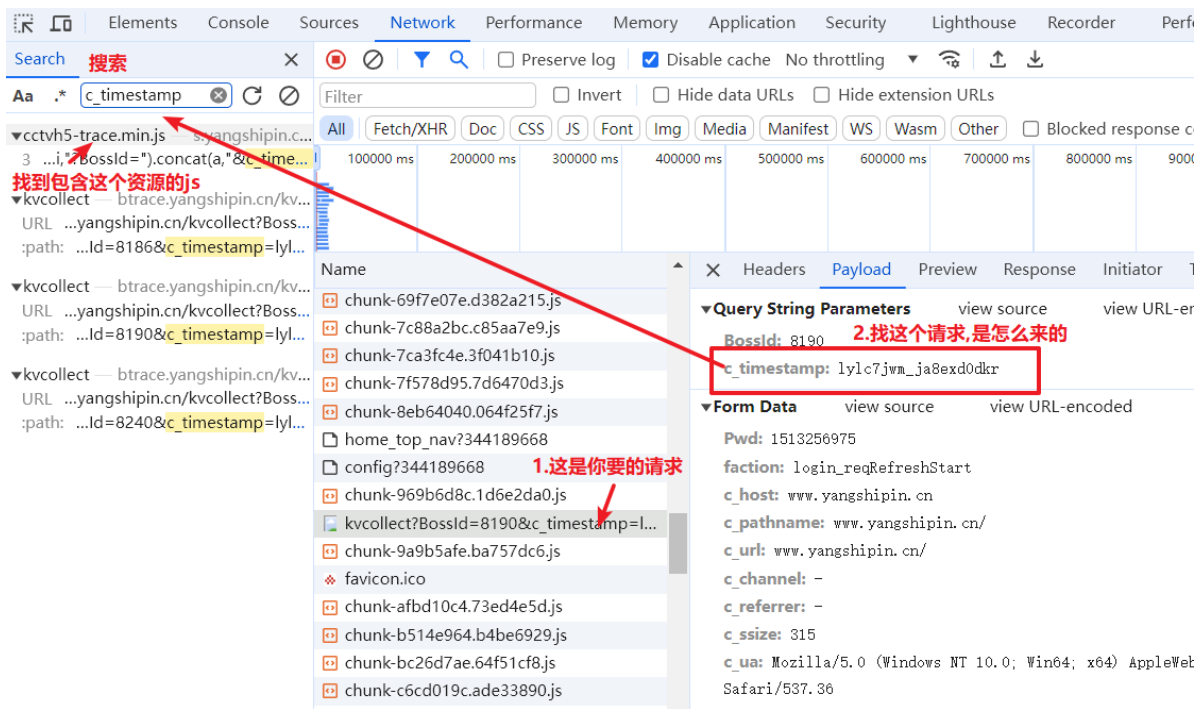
Elements Console Sources Network Performance Memory Application Security Lighthouse Recorder Perf

Search 搜索

Aa .* c_timestamp

Preserve log Disable cache No throttling

Filter Invert Hide data URLs Hide extension URLs

All Fetch/XHR Doc CSS JS Font Img Media Manifest WS Wasm Other Blocked response c

100000 ms 200000 ms 300000 ms 400000 ms 500000 ms 600000 ms 700000 ms 800000 ms 9000

▾cctvh5-trace.min.js — s.yangshipin.c...
3 ...i,"?BossId=").concat(a,"&c_time...
找到包含这个资源的js
▾kvcollect — btrace.yangshipin.cn/kv...
URL ...yangshipin.cn/kvcollect?Boss...
:path: ...Id=8186&c_timestamp=lyl...
▾kvcollect — btrace.yangshipin.cn/kv...
URL ...yangshipin.cn/kvcollect?Boss...
:path: ...Id=8190&c_timestamp=lyl...
▾kvcollect — btrace.yangshipin.cn/kv...
URL ...yangshipin.cn/kvcollect?Boss...
:path: ...Id=8240&c_timestamp=lyl...

Name
chunk-69f7e07e.d382a215.js
chunk-7c88a2bc.c85aa7e9.js
chunk-7ca3fc4e.3f041b10.js
chunk-7f578d95.7d6470d3.js
chunk-8eb64040.064f25f7.js
home_top_nav?344189668
config?344189668
1.这是你要的请求
chunk-969b6d8c.1d6e2da0.js
kvcollect?BossId=8190&c_timestamp=l...
chunk-9a9b5afe.ba757dc6.js
favicon.ico
chunk-afbd10c4.73ed4e5d.js
chunk-b514e964.b4be6929.js
chunk-bc26d7ae.64f51cf8.js
chunk-c6cd019c.ade33890.js

Headers Payload Preview Response Initiator T

▾Query String Parameters view source view URL-en
BossId: 8190 2.找这个请求,是怎么来的
c_timestamp: lylc7jwm_ja8exd0dkr
▾Form Data view source view URL-encoded
Pwd: 1513256975
faction: login_reqRefreshStart
c_host: www.yangshipin.cn
c_pathname: www.yangshipin.cn/
c_url: www.yangshipin.cn/
c_channel: -
c_referrer: -
c_ssize: 315
c_ua: Mozilla/5.0 (Windows NT 10.0; Win64; x64) AppleWeb
Safari/537.36